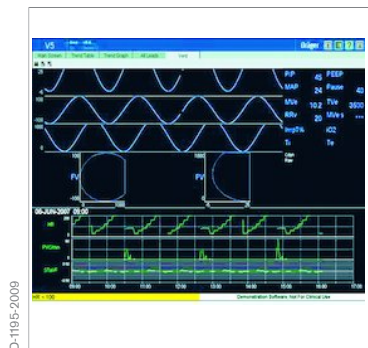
V5

Dräger

Main Screen | Trend Table | Trend Graph | All Loads

PIP 45 PEEP
MAP 24 Pause 40
MVe 10.2 TVe 3500
RRv 20 MVe s
Insp% 21 iO2
Ti Te

PV

PV

06-JUN-2007 09:00

HR

PVCmin

SpO2

HR > 100

Demonstration Software: Not For Clinical Use

D-1195-2009